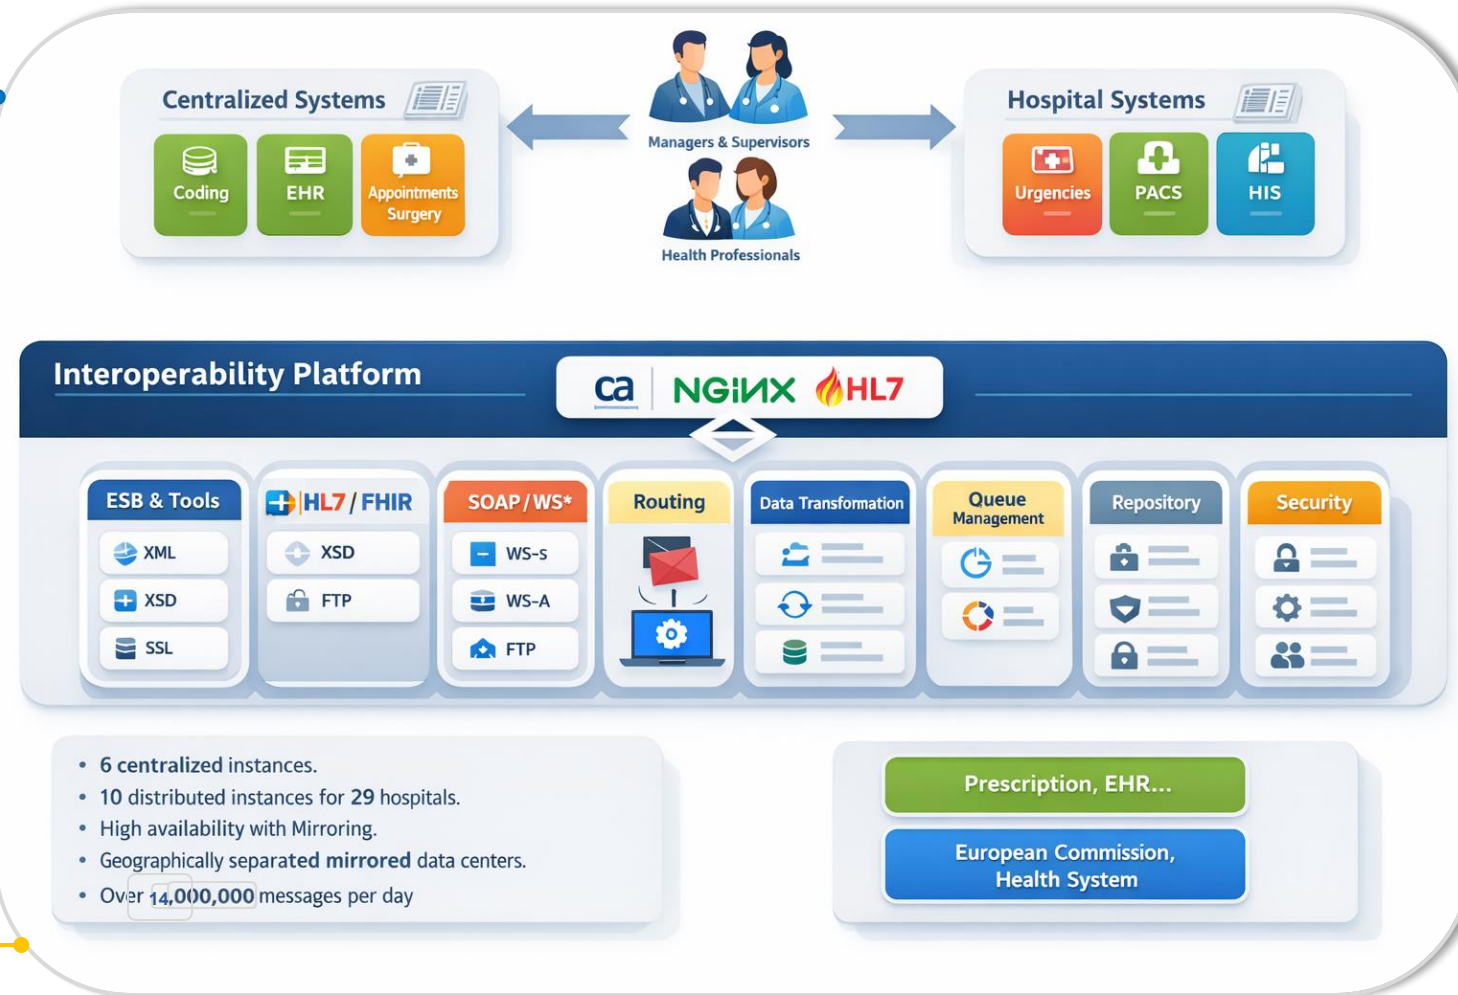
Centralized Systems

Coding

EHR

Appointments Surgery

Managers & Supervisors

Health Professionals

Hospital Systems

Urgencies

PACS

HIS

Interoperability Platform

ca NGINX HL7

ESB & Tools

XML

XSD

SSL

HL7 / FHIR

XSD

FTP

SOAP / WS*

WS-S

WS-A

FTP

Routing

Data Transformation

Queue Management

Repository

Security

• 6 centralized instances.
• 10 distributed instances for 29 hospitals.
• High availability with Mirroring.
• Geographically separated mirrored data centers.
• Over 14,000,000 messages per day

Prescription, EHR...

European Commission, Health System